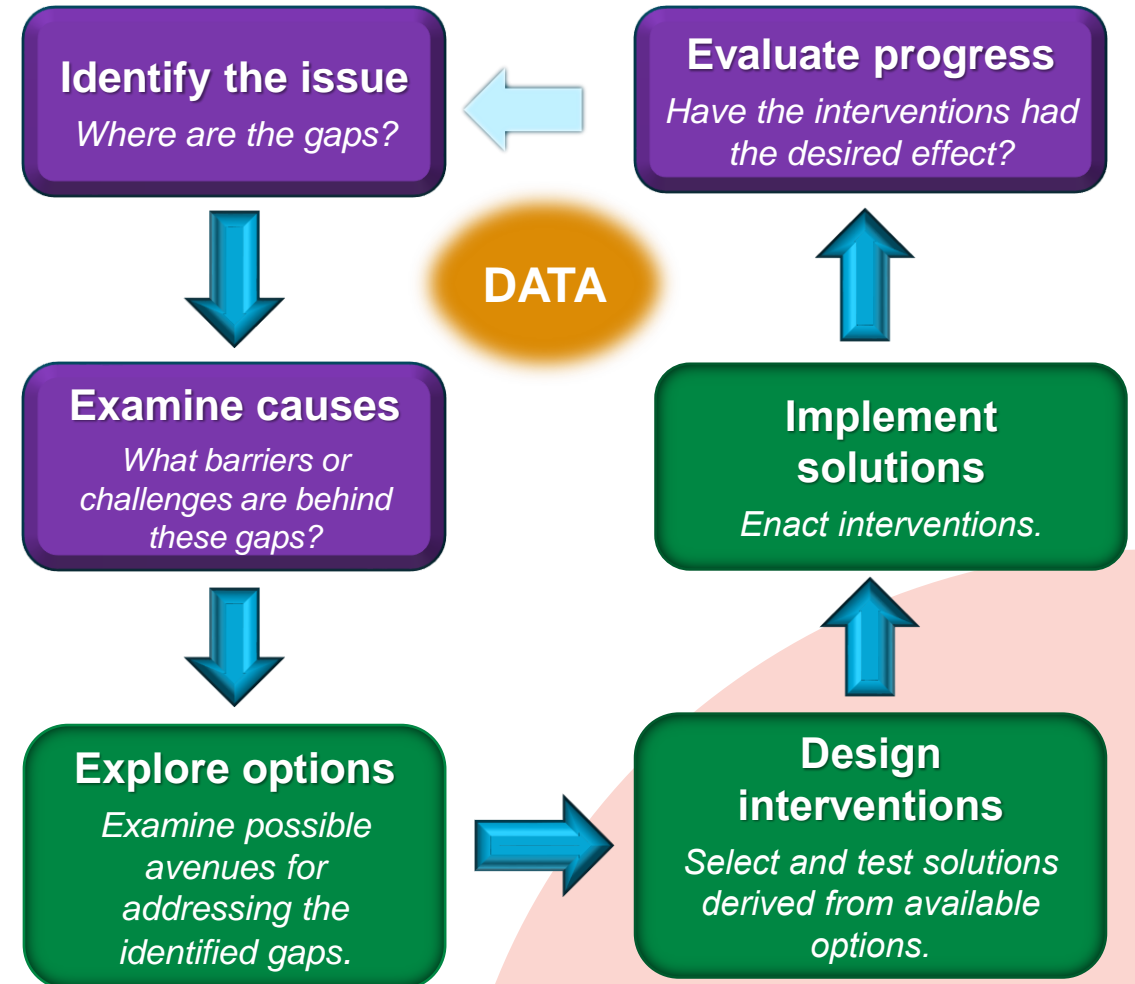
Identify the issue
Where are the gaps?

Evaluate progress
Have the interventions had the desired effect?

DATA

Examine causes
What barriers or challenges are behind these gaps?

Implement solutions
Enact interventions.

Explore options
Examine possible avenues for addressing the identified gaps.

Design interventions
Select and test solutions derived from available options.